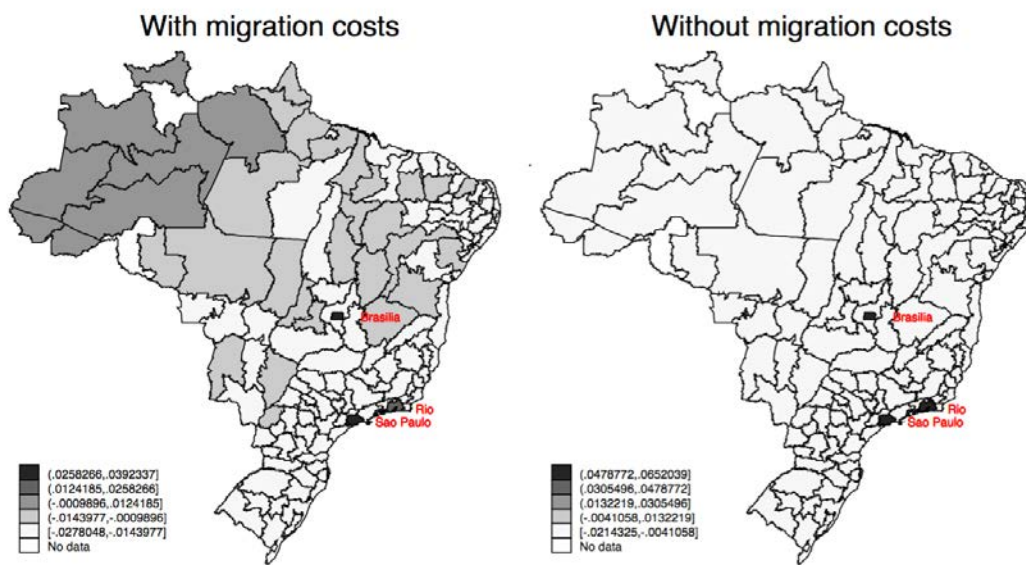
With migration costs

Brasilia

Rio
Sao Paulo

(.0258266,.0392337]
(.0124185,.0258266]
(-.0009896,.0124185]
(-.0143977,-.0009896]
[-.0278048,-.0143977]
No data

Without migration costs

Brasilia

Rio
Sao Paulo

(.0478772,.0652039]
(.0305496,.0478772]
(.0132219,.0305496]
(-.0041058,.0132219]
[-.0214325,-.0041058]
No data